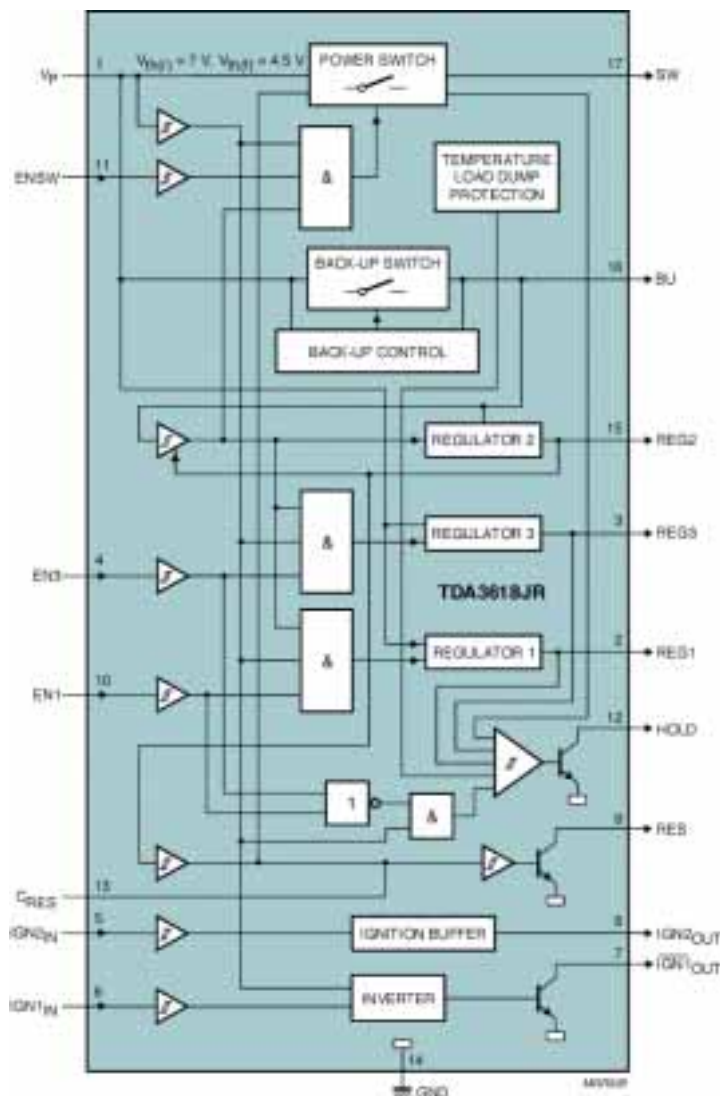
$V_P$ 1 $V_{th(r)}$ = 7 V, $V_{th(f)}$ = 4.5 V

POWER SWITCH

17 SW

ENSW 11

&

TEMPERATURE LOAD DUMP PROTECTION

BACK-UP SWITCH

16 BU

BACK-UP CONTROL

REGULATOR 2

15 REG2

&

REGULATOR 3

3 REG3

EN3 4

TDA3618JR

&

REGULATOR 1

2 REG1

EN1 10

12 HOLD

1

&

9 RES

$C_{RES}$ 13

$IGN2_{IN}$ 5

IGNITION BUFFER

8 $IGN2_{OUT}$

$IGN1_{IN}$ 6

INVERTER

7 $\overline{IGN1}_{OUT}$

14 GND

MBK628